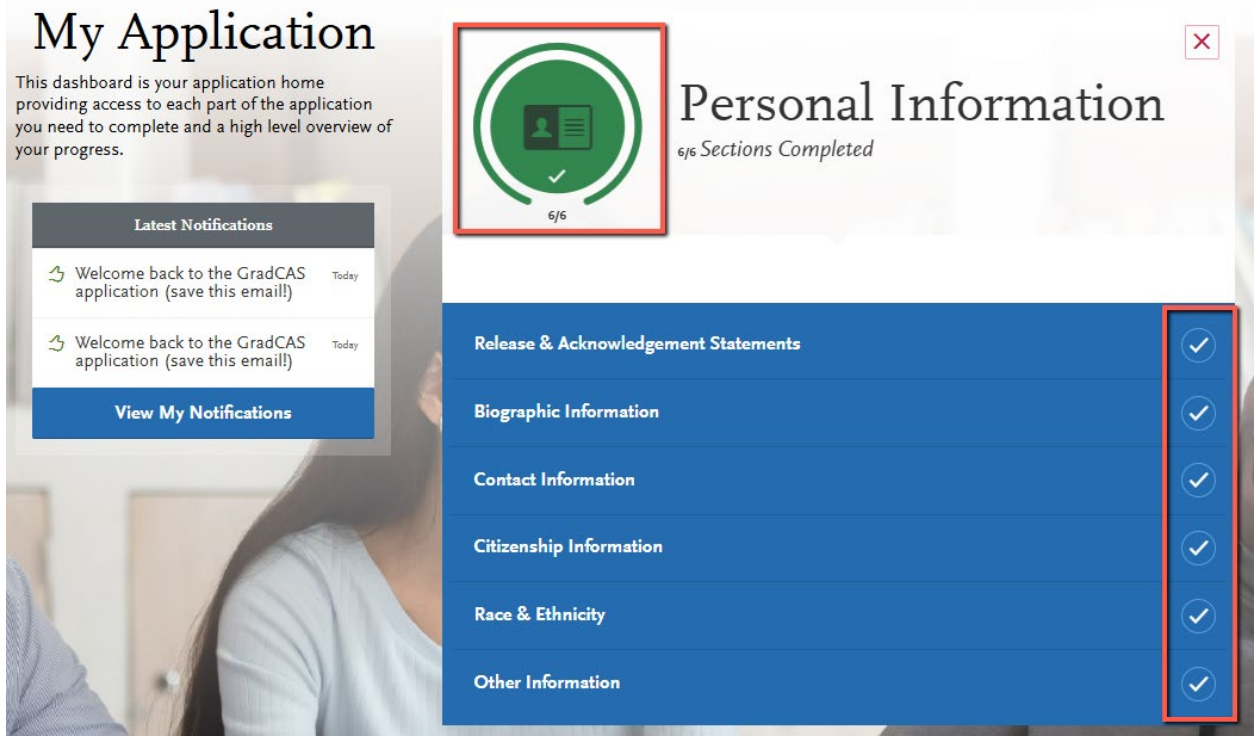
My Application

This dashboard is your application home providing access to each part of the application you need to complete and a high level overview of your progress.

Latest Notifications

Welcome back to the GradCAS application (save this email!) Today

Welcome back to the GradCAS application (save this email!) Today

View My Notifications

6/6

Personal Information

6/6 Sections Completed

×

Release & Acknowledgement Statements

Biographic Information

Contact Information

Citizenship Information

Race & Ethnicity

Other Information